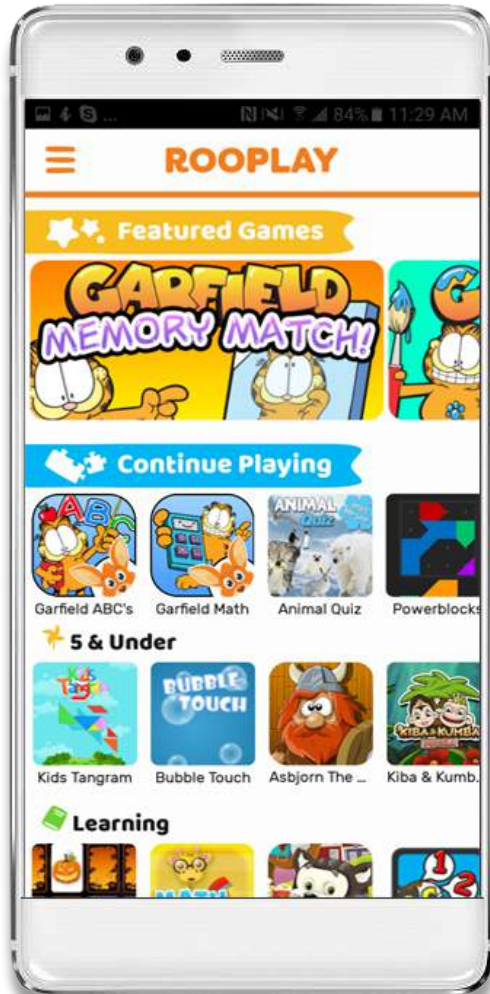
84% 11:29 AM

ROOPLAY

Featured Games

GARFIELD MEMORY MATCH!

Continue Playing

ABC

ANIMAL Quiz

Garfield ABC's
Garfield Math
Animal Quiz
Powerblocks

5 & Under

Kids Tangram

BUBBLE TOUCH

KIBA & KUMBA

Kids Tangram
Bubble Touch
Asbjorn The ...
Kiba & Kumb...

Learning

MATH

1 2